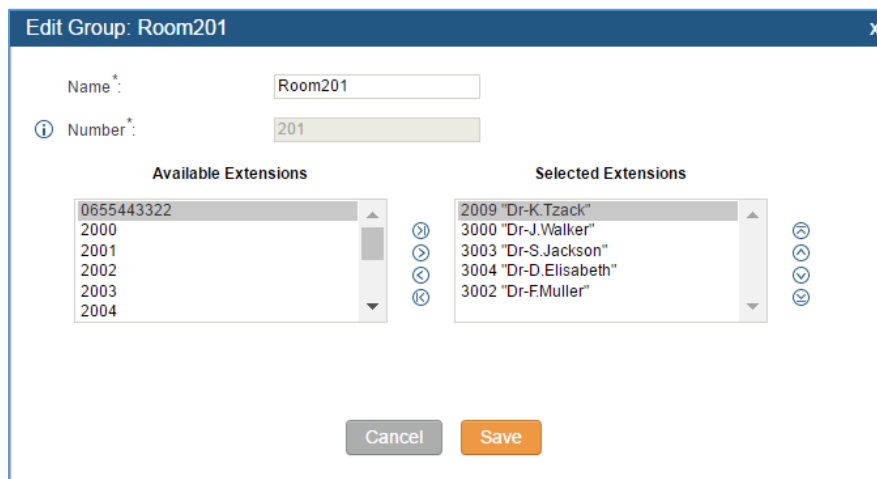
Edit Group: Room201

x

Name*: Room201

Number*: 201

Available Extensions

0655443322
2000
2001
2002
2003
2004

Selected Extensions

2009 "Dr-K.Tzack"
3000 "Dr-J.Walker"
3003 "Dr-S.Jackson"
3004 "Dr-D.Elisabeth"
3002 "Dr-F.Muller"

Cancel

Save